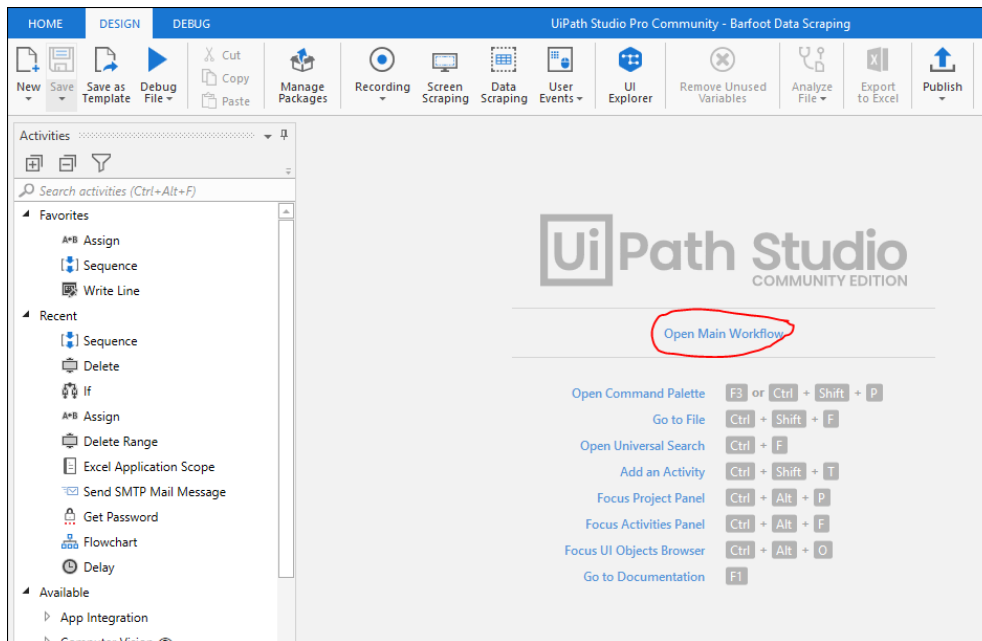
HOME DESIGN DEBUG UiPath Studio Pro Community - Barfoot Data Scraping

New Save Save as Template Debug File Cut Copy Paste Manage Packages Recording Screen Scraping Data Scraping User Events UI Explorer Remove Unused Variables Analyze File Export to Excel Publish

Activities

Search activities (Ctrl+Alt+F)

Favorites
Assign
Sequence
Write Line
Recent
Sequence
Delete
If
Assign
Delete Range
Excel Application Scope
Send SMTP Mail Message
Get Password
Flowchart
Delay
Available
App Integration
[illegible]

UiPath Studio
COMMUNITY EDITION

Open Main Workflow

Open Command Palette F3 or Ctrl + Shift + P
Go to File Ctrl + Shift + F
Open Universal Search Ctrl + F
Add an Activity Ctrl + Shift + T
Focus Project Panel Ctrl + Alt + P
Focus Activities Panel Ctrl + Alt + F
Focus UI Objects Browser Ctrl + Alt + O
Go to Documentation F1